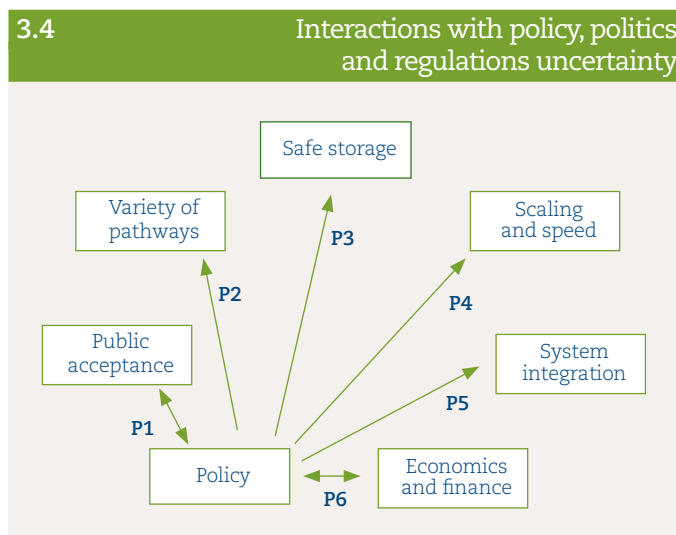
3.4

Interactions with policy, politics and regulations uncertainty

Safe storage

Variety of pathways

Scaling and speed

P3

P2

P4

Public acceptance

System integration

P5

P1

Policy

Economics and finance

P6